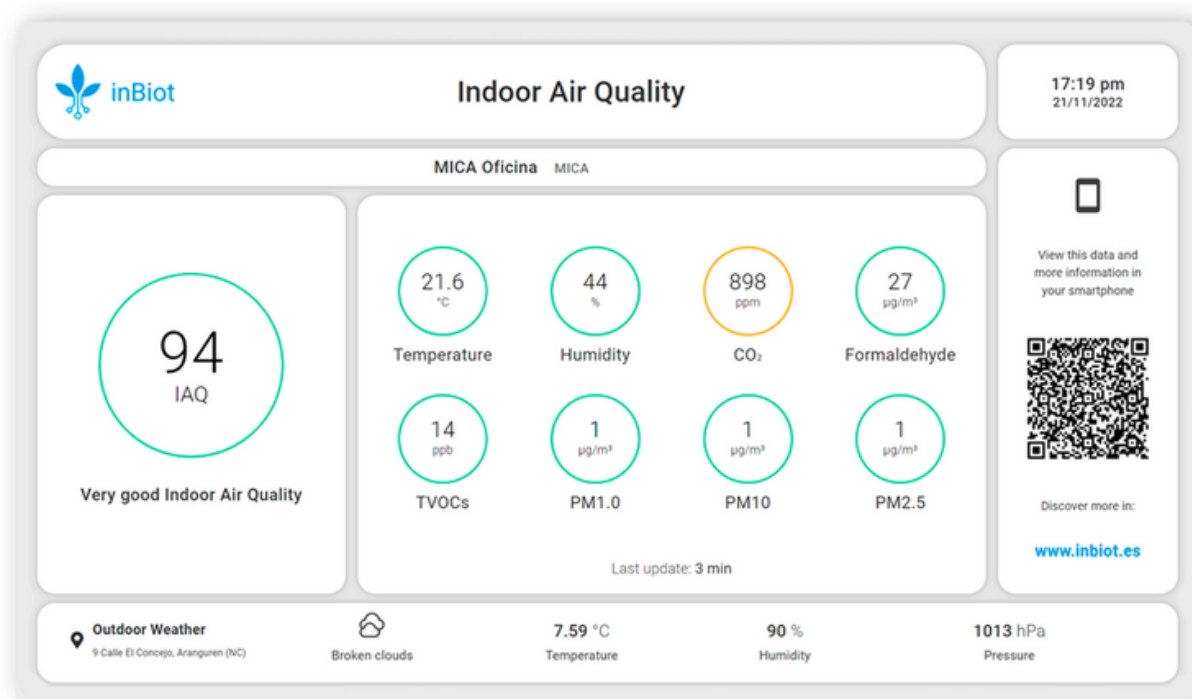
inBiot

Indoor Air Quality

17:19 pm
21/11/2022

MICA Oficina MICA

94
IAQ

Very good Indoor Air Quality

21.6
°C
Temperature

44
%
Humidity

898
ppm
$CO_2$

27
µg/m³
Formaldehyde

14
ppb
TVOCs

1
µg/m³
PM1.0

1
µg/m³
PM10

1
µg/m³
PM2.5

Last update: 3 min

View this data and more information in your smartphone

Discover more in:

www.inbiot.es

Outdoor Weather
9 Calle El Concejo, Aranguren (NC)

Broken clouds

7.59 °C
Temperature

90 %
Humidity

1013 hPa
Pressure